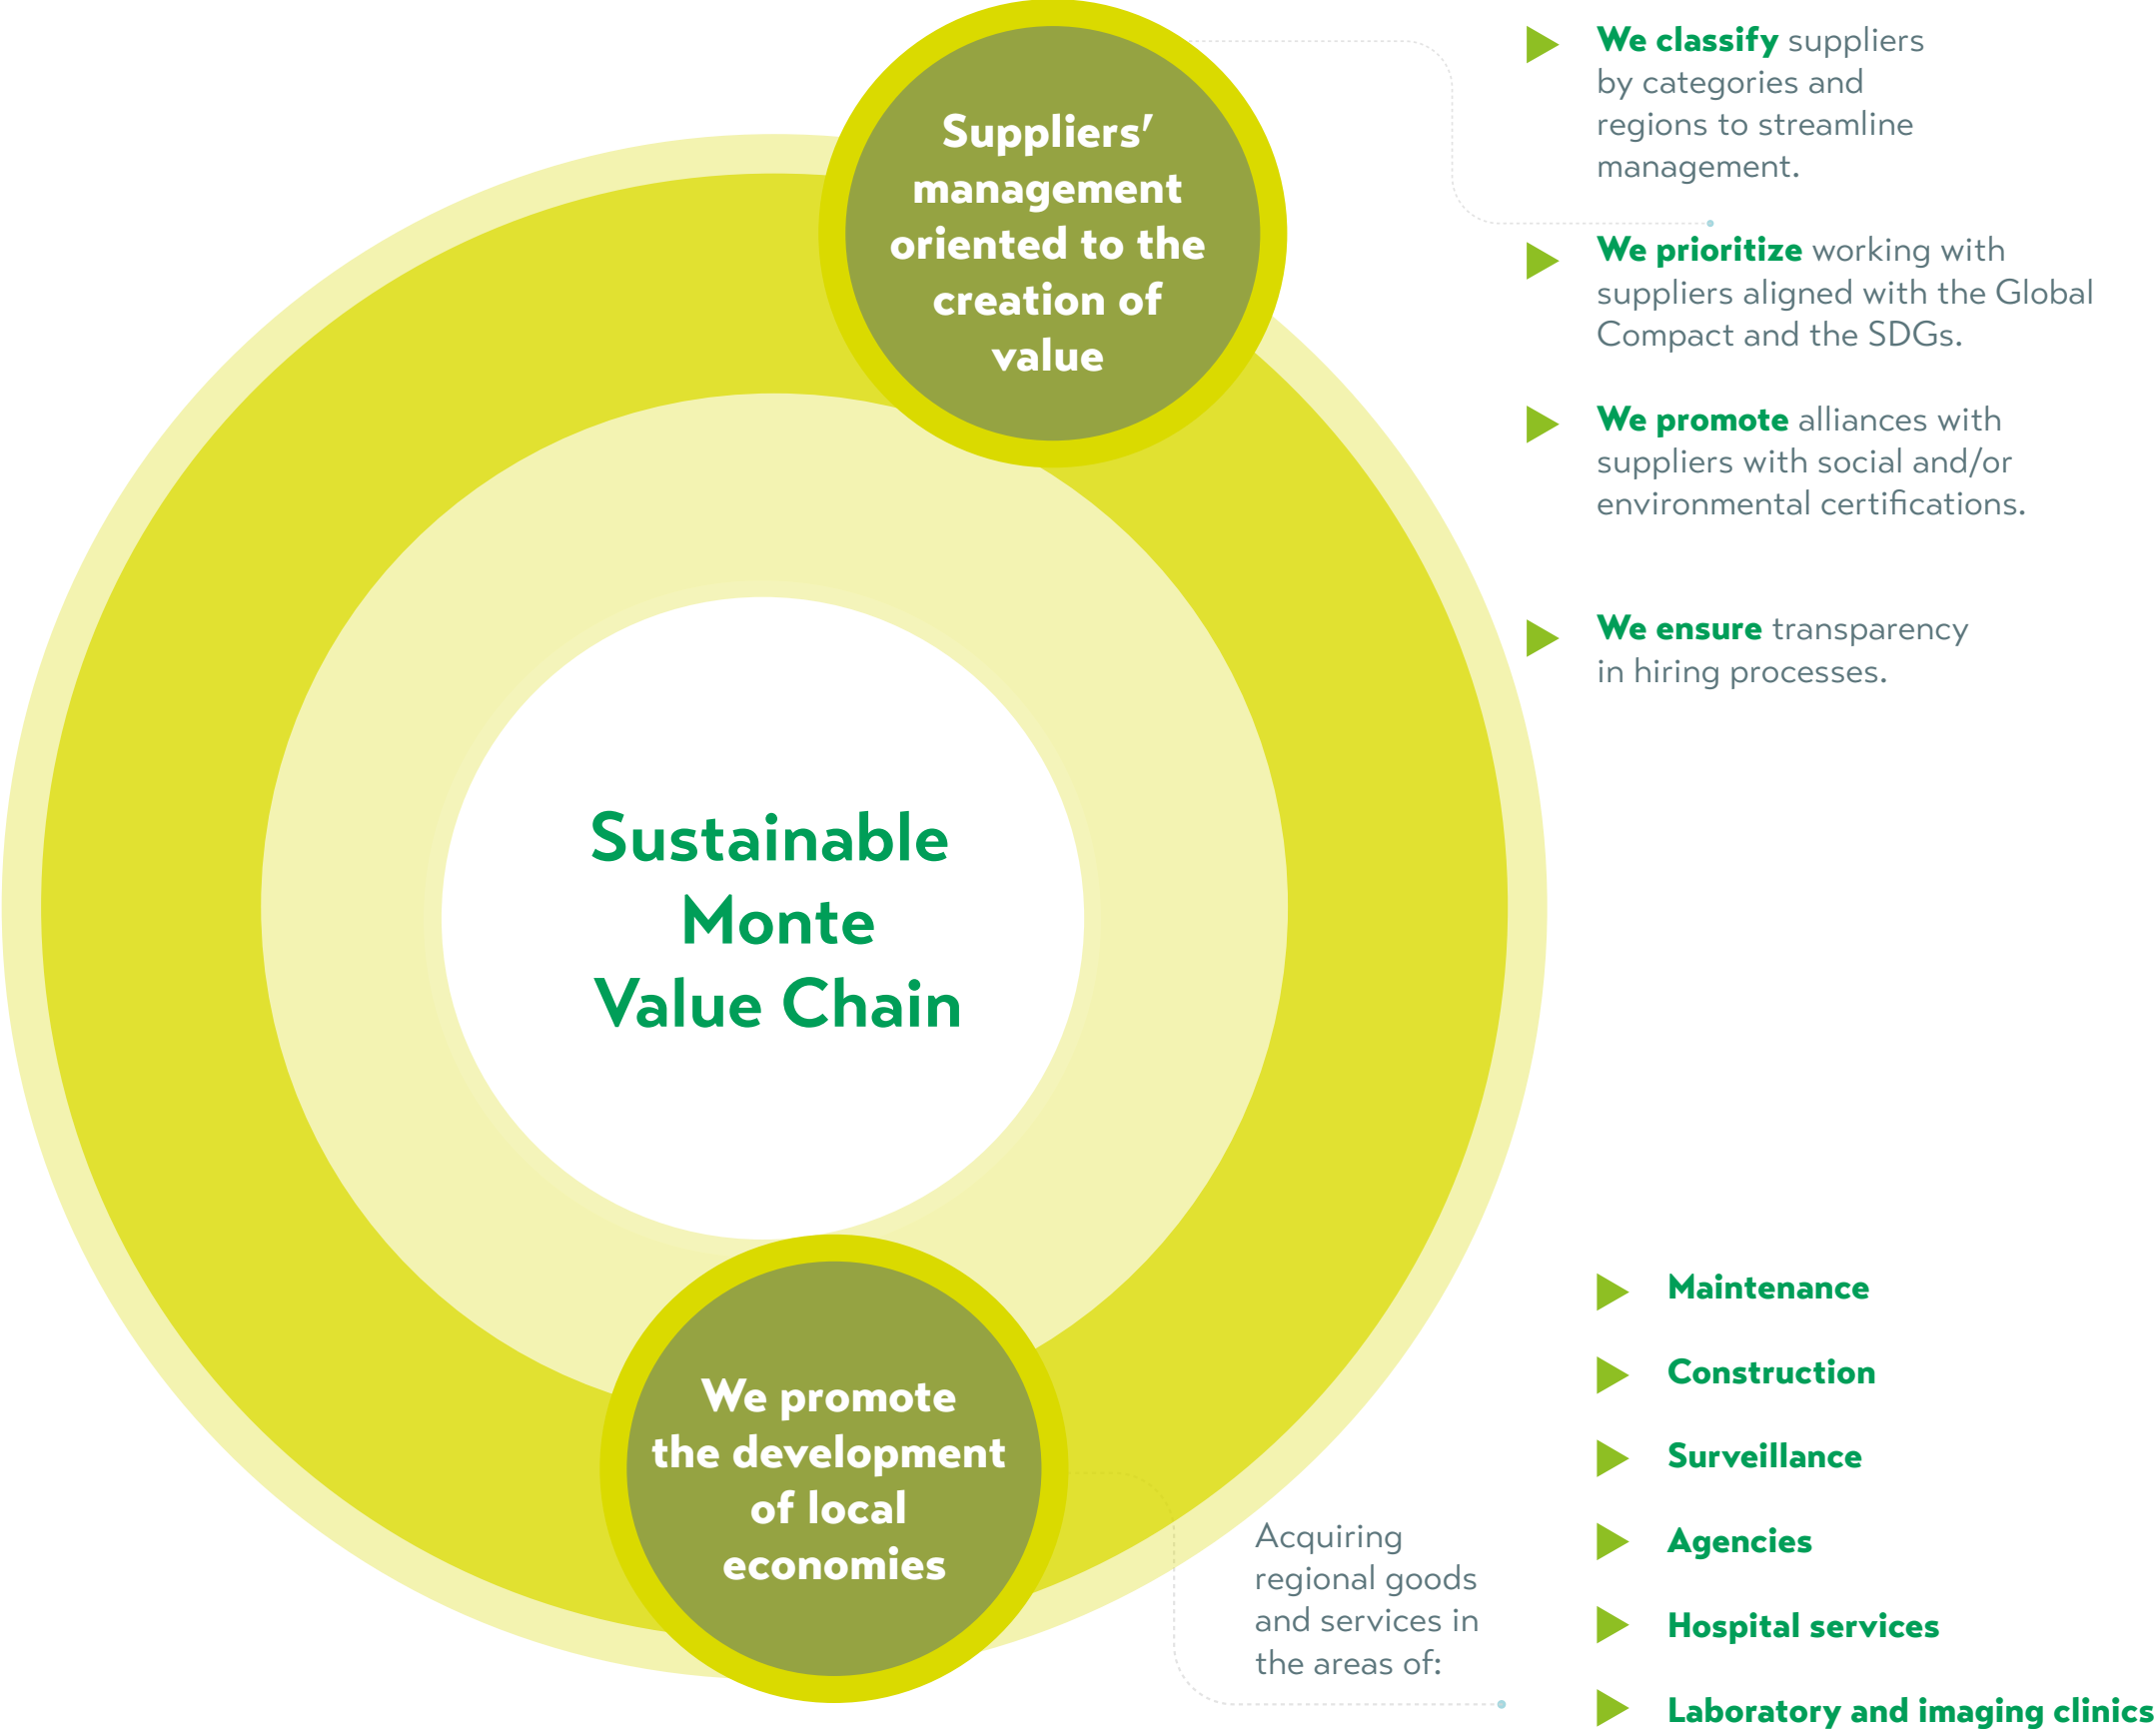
Suppliers' management oriented to the creation of value

We classify suppliers by categories and regions to streamline management.

We prioritize working with suppliers aligned with the Global Compact and the SDGs.

We promote alliances with suppliers with social and/or environmental certifications.

We ensure transparency in hiring processes.

Sustainable Monte Value Chain

We promote the development of local economies

Acquiring regional goods and services in the areas of:

Maintenance

Construction

Surveillance

Agencies

Hospital services

Laboratory and imaging clinics